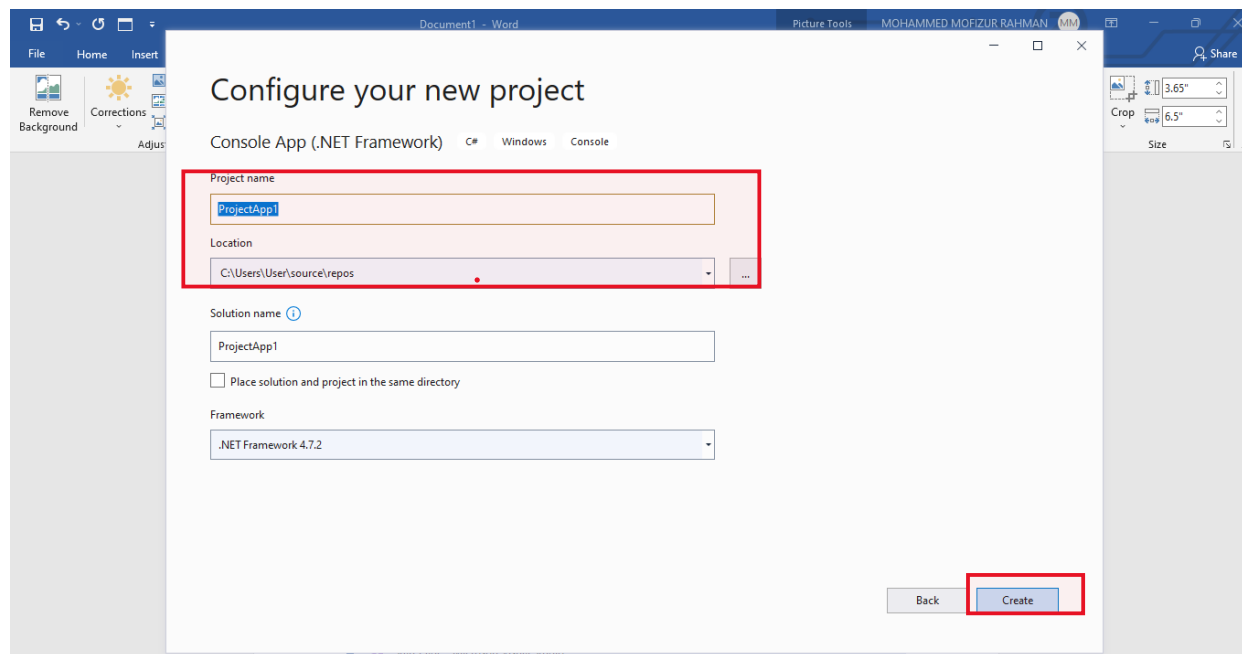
Document1 - Word

Picture Tools

MOHAMMED MOFIZUR RAHMAN MM

File Home Insert

Share

Remove Background

Corrections

Adjus

Crop

3.65"

6.5"

Size

Configure your new project

Console App (.NET Framework) C# Windows Console

Project name

ProjectApp1

Location

C:\Users\User\source\repos

...

Solution name

ProjectApp1

Place solution and project in the same directory

Framework

.NET Framework 4.7.2

Back

Create